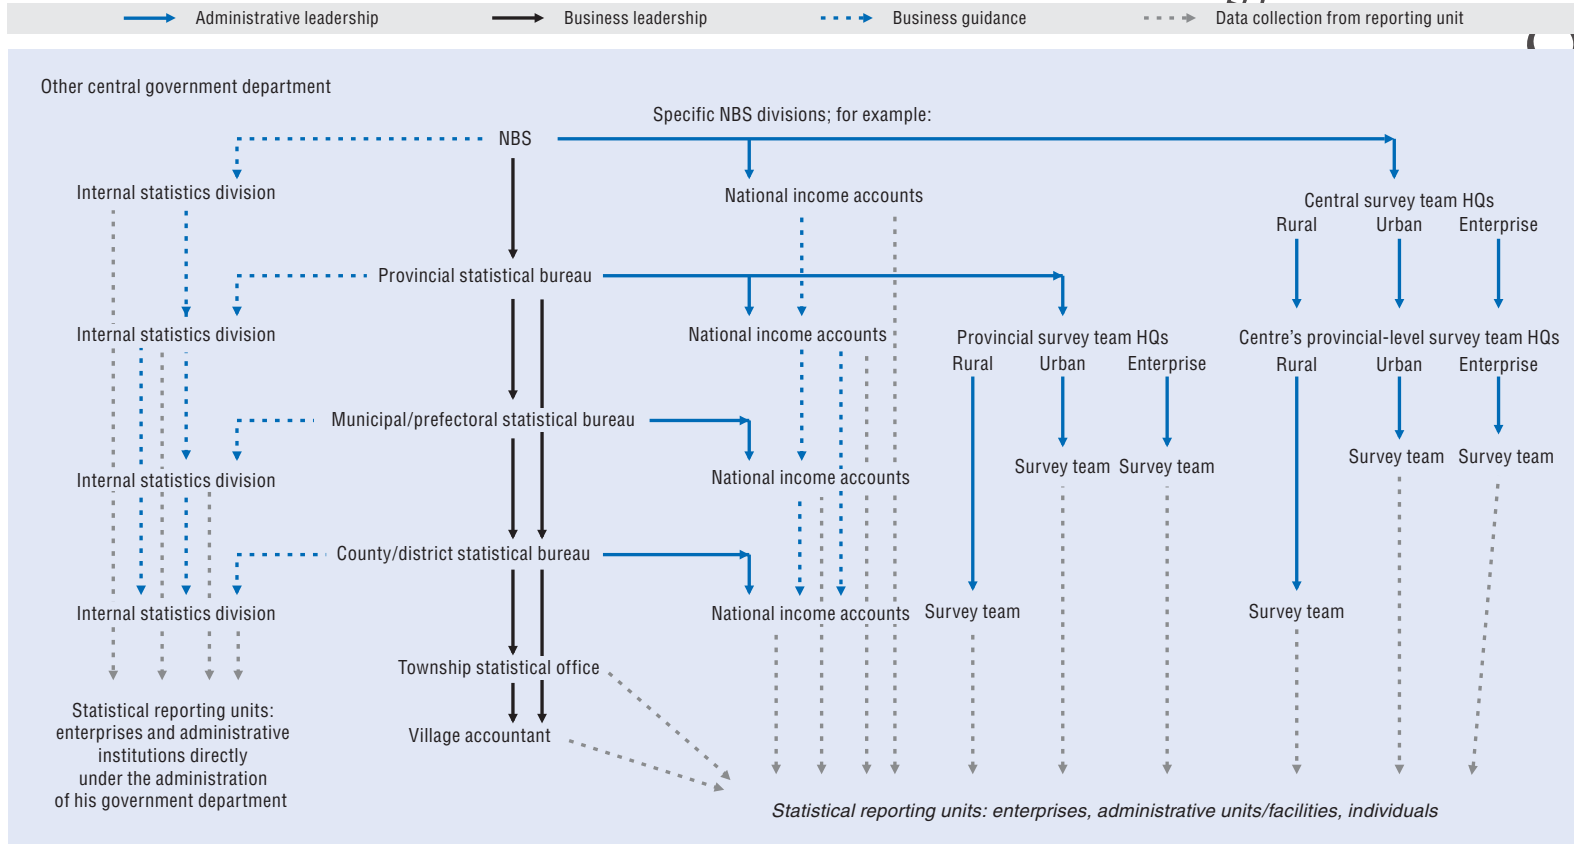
Administrative leadership Business leadership Business guidance Data collection from reporting unit

Other central government department

Specific NBS divisions; for example:

NBS

Internal statistics division

National income accounts

Central survey team HQs
Rural Urban Enterprise

Provincial statistical bureau

Internal statistics division

National income accounts

Provincial survey team HQs
Rural Urban Enterprise

Centre's provincial-level survey team HQs
Rural Urban Enterprise

Municipal/prefectoral statistical bureau

Survey team Survey team

Survey team Survey team

Internal statistics division

National income accounts

County/district statistical bureau

Internal statistics division

National income accounts

Survey team

Survey team

Township statistical office

Village accountant

Statistical reporting units: enterprises and administrative institutions directly under the administration of his government department

Statistical reporting units: enterprises, administrative units/facilities, individuals